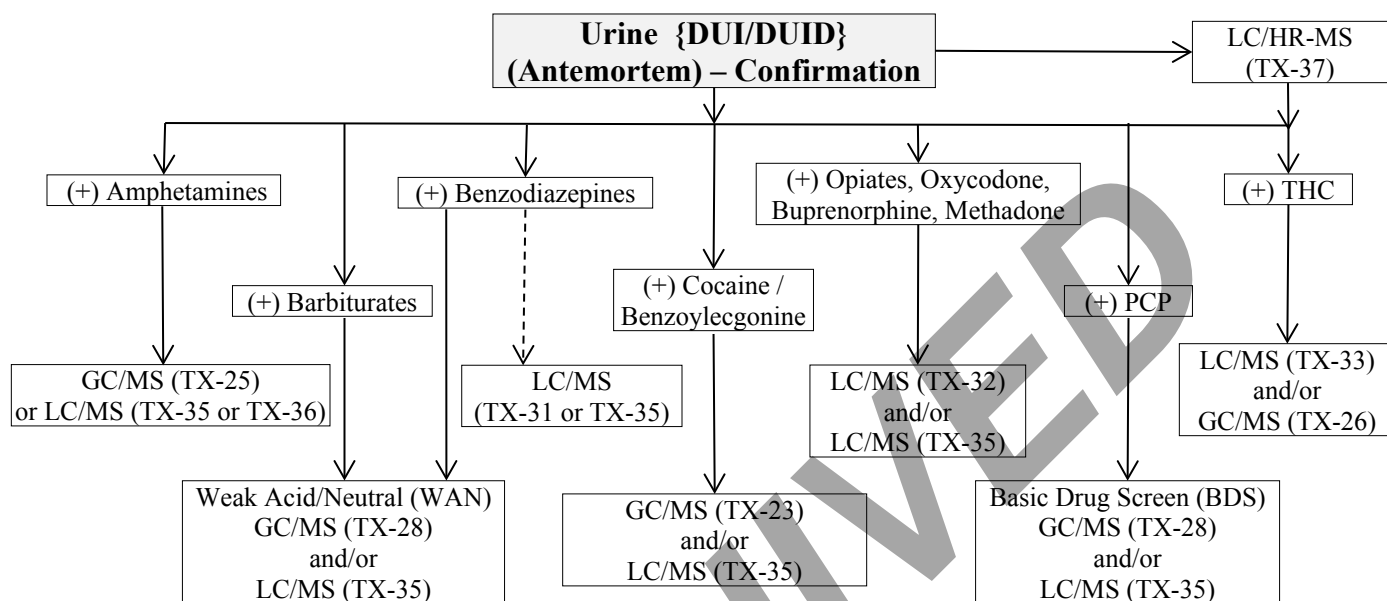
Urine {DUI/DUID} (Antemortem) – Confirmation

LC/HR-MS (TX-37)

(+) Amphetamines

(+) Barbiturates

(+) Benzodiazepines

(+) Cocaine / Benzoylecgonine

(+) Opiates, Oxycodone, Buprenorphine, Methadone

(+) PCP

(+) THC

GC/MS (TX-25) or LC/MS (TX-35 or TX-36)

LC/MS (TX-31 or TX-35)

LC/MS (TX-32) and/or LC/MS (TX-35)

LC/MS (TX-33) and/or GC/MS (TX-26)

Weak Acid/Neutral (WAN) GC/MS (TX-28) and/or LC/MS (TX-35)

GC/MS (TX-23) and/or LC/MS (TX-35)

Basic Drug Screen (BDS) GC/MS (TX-28) and/or LC/MS (TX-35)

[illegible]IVED